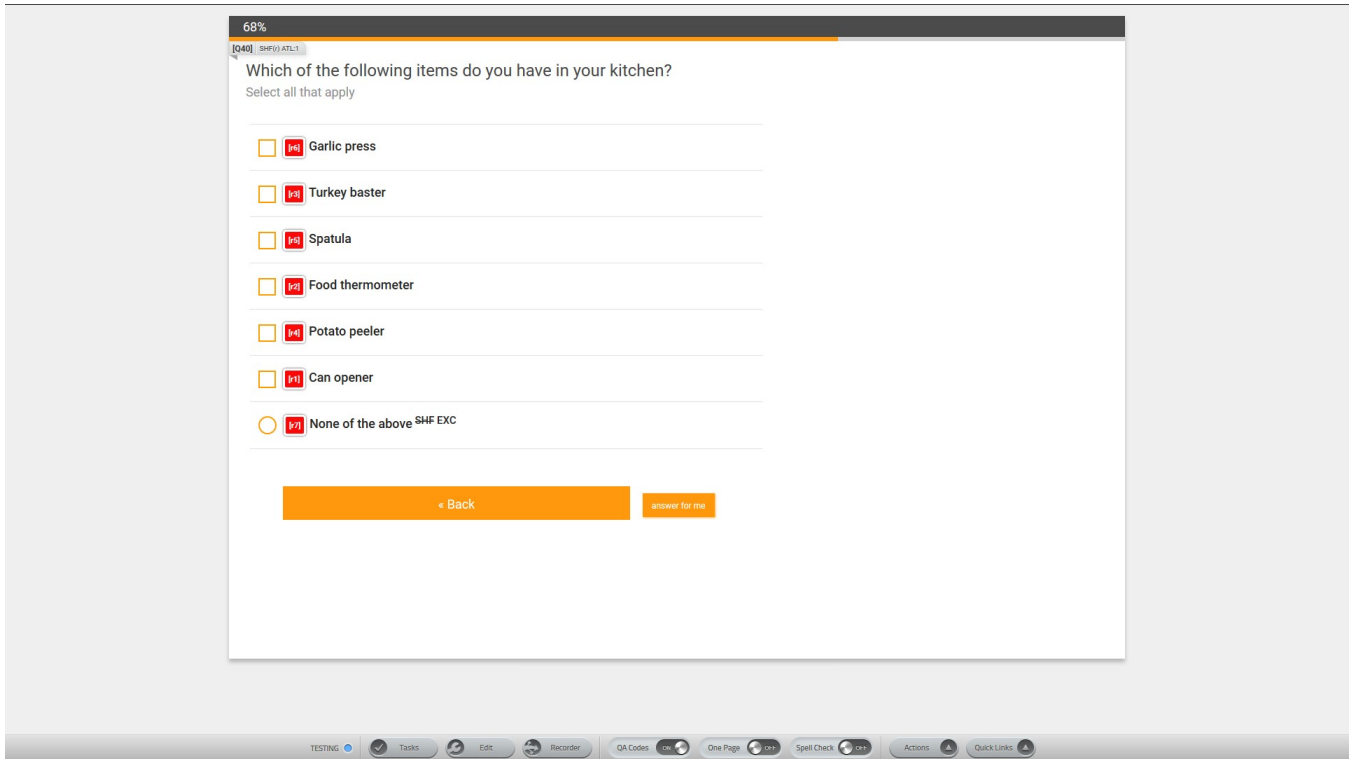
68%

[Q40] SHF(r) ATL:1

Which of the following items do you have in your kitchen?
Select all that apply

[r6] Garlic press

[r3] Turkey baster

[r5] Spatula

[r2] Food thermometer

[r4] Potato peeler

[r1] Can opener

[r7] None of the above ~~SHF~~ EXC

« Back

answer for me

TESTING Tasks Edit Recorder QA Codes ON One Page OFF Spell Check OFF Actions Quick Links